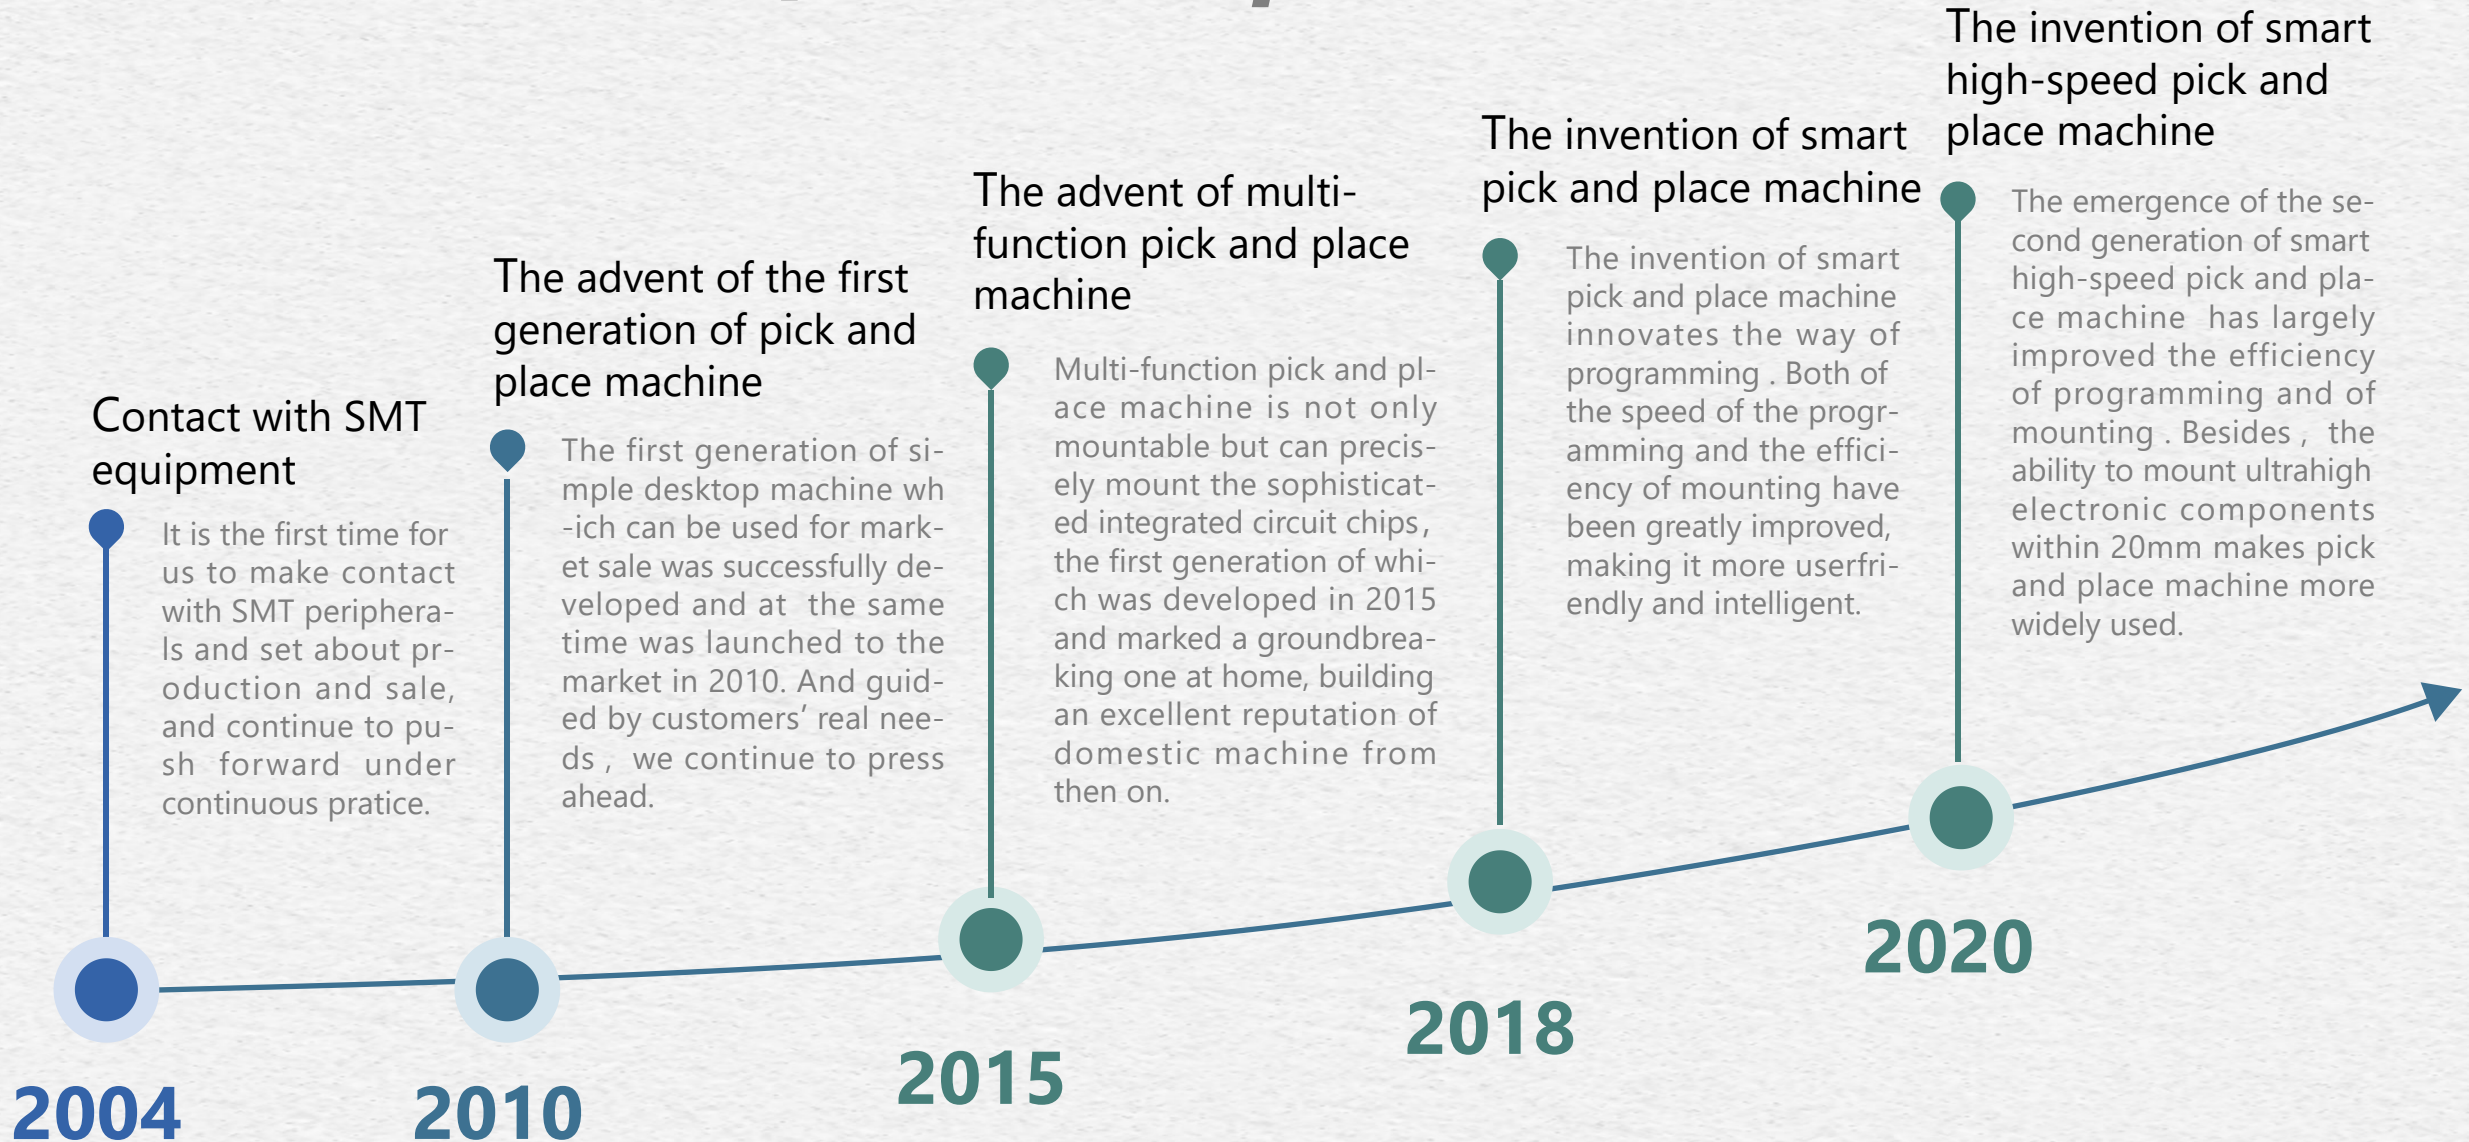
Contact with SMT equipment

It is the first time for us to make contact with SMT peripherals and set about production and sale, and continue to push forward under continuous pratice.

2004

The advent of the first generation of pick and place machine

The first generation of simple desktop machine wh-ich can be used for market sale was successfully developed and at the same time was launched to the market in 2010. And guided by customers' real needs, we continue to press ahead.

2010

The advent of multi-function pick and place machine

Multi-function pick and place machine is not only mountable but can precisely mount the sophisticated integrated circuit chips, the first generation of which was developed in 2015 and marked a groundbreaking one at home, building an excellent reputation of domestic machine from then on.

2015

The invention of smart pick and place machine

The invention of smart pick and place machine innovates the way of programming . Both of the speed of the programming and the efficiency of mounting have been greatly improved, making it more userfriendly and intelligent.

2018

The invention of smart high-speed pick and place machine

The emergence of the second generation of smart high-speed pick and place machine has largely improved the efficiency of programming and of mounting . Besides, the ability to mount ultrahigh electronic components within 20mm makes pick and place machine more widely used.

2020